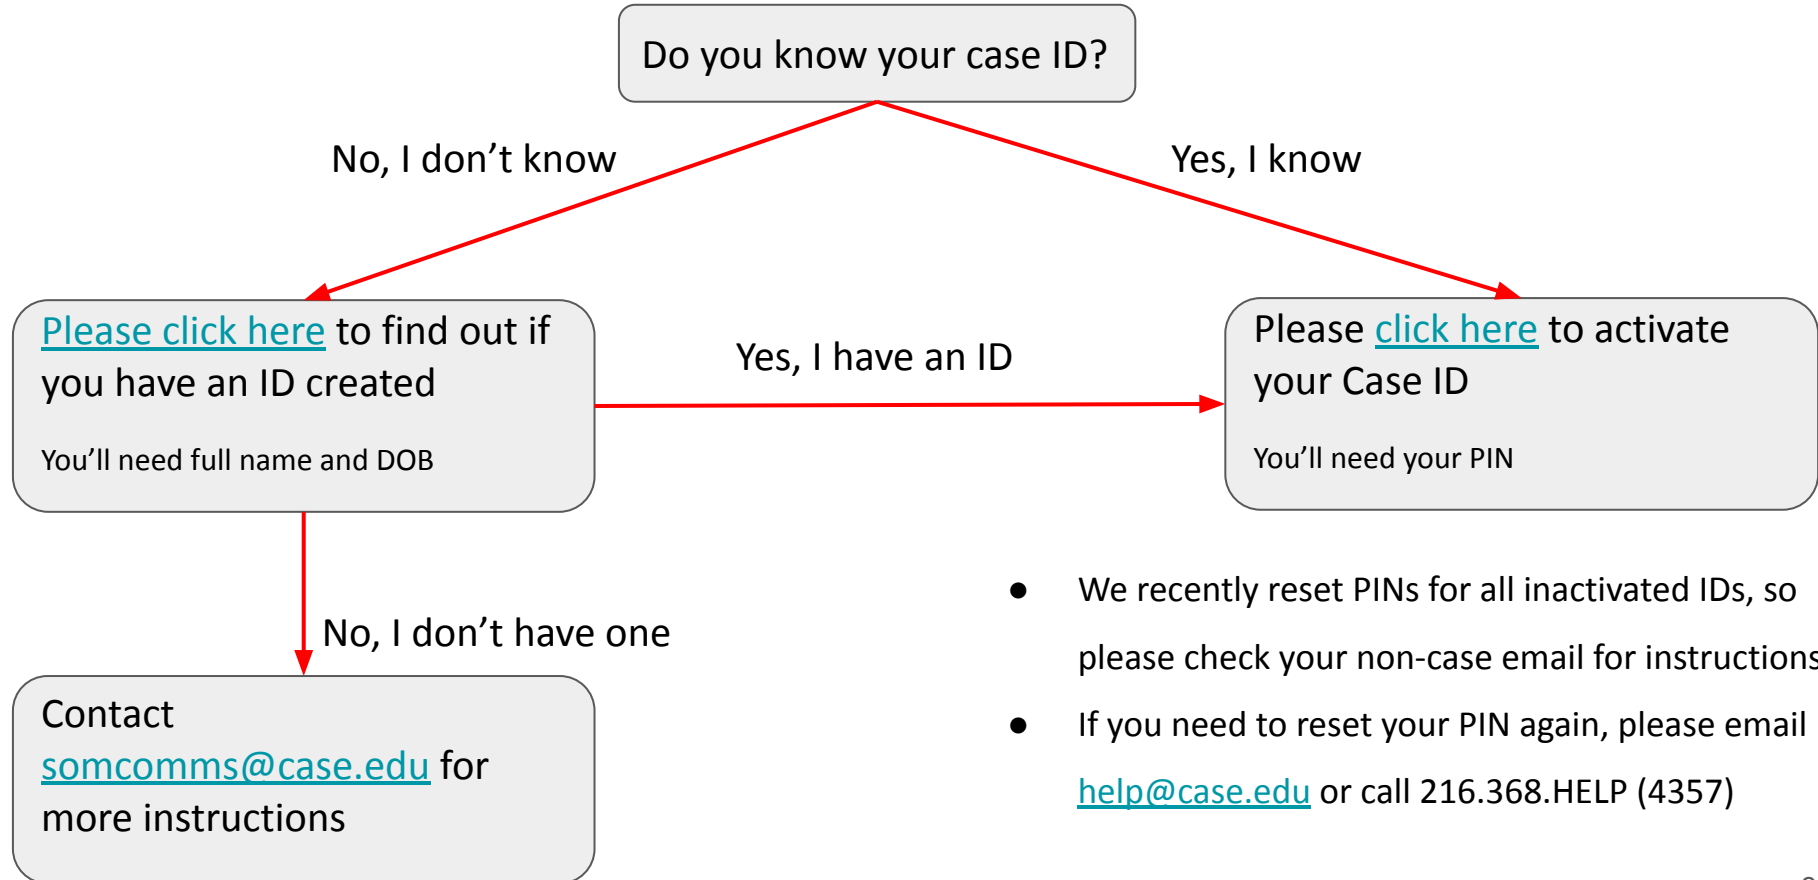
Do you know your case ID?

No, I don't know

Yes, I know

Please click here to find out if you have an ID created

You'll need full name and DOB

Yes, I have an ID

Please click here to activate your Case ID

You'll need your PIN

No, I don't have one

Contact somcomms@case.edu for more instructions

- We recently reset PINs for all inactivated IDs, so please check your non-case email for instructions
- If you need to reset your PIN again, please email help@case.edu or call 216.368.HELP (4357)